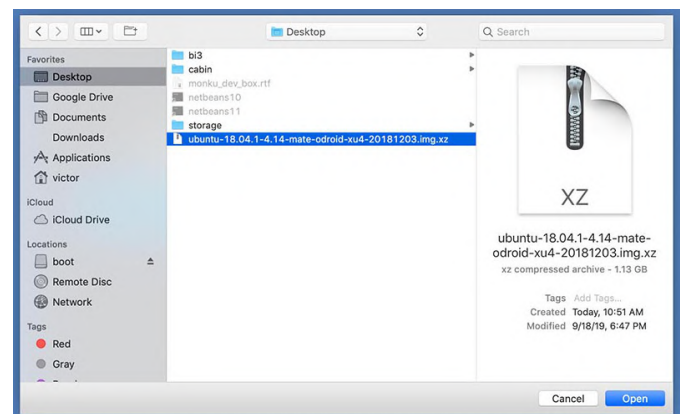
Desktop

Search

Favorites
Desktop
Google Drive
Documents
Downloads
Applications
victor
iCloud
iCloud Drive
Locations
boot
Remote Disc
Network
Tags
Red
Gray

bi3
cabin
monku_dev_box.rtf
netbeans10
netbeans11
storage
ubuntu-18.04.1-4.14-mate-odroid-xu4-20181203.img.xz

XZ

ubuntu-18.04.1-4.14-mate-odroid-xu4-20181203.img.xz
xz compressed archive - 1.13 GB

Tags Add Tags...
Created Today, 10:51 AM
Modified 9/18/19, 6:47 PM

Cancel
Open